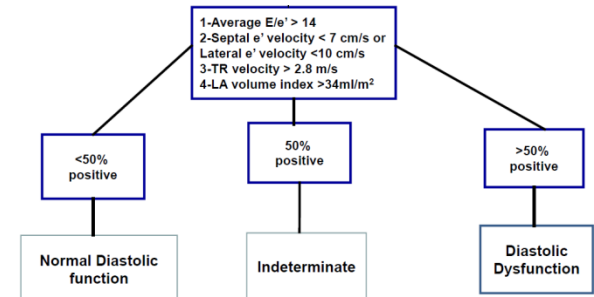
1-Average E/e' > 14
2-Septal e' velocity < 7 cm/s or Lateral e' velocity <10 cm/s
3-TR velocity > 2.8 m/s
4-LA volume index >34ml/m$^2$

<50% positive

50% positive

>50% positive

Normal Diastolic function

Indeterminate

Diastolic Dysfunction